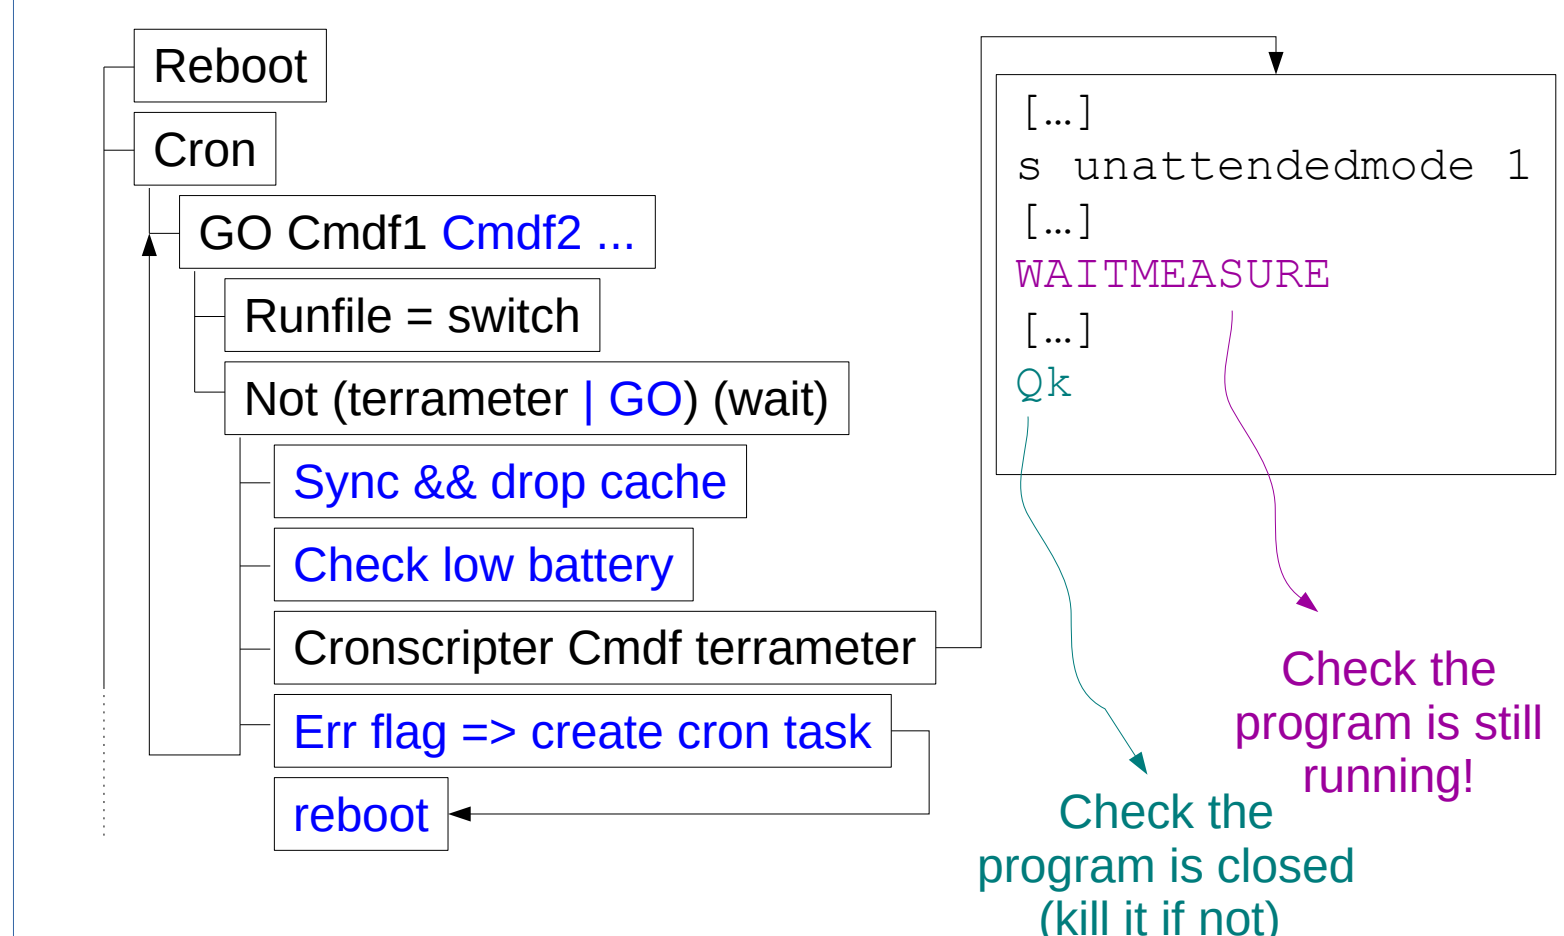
Reboot

Cron

GO Cmdf1 Cmdf2 ...

Runfile = switch

Not (terrameter | GO) (wait)

Sync && drop cache

Check low battery

Cronscripter Cmdf terrameter

Err flag => create cron task

reboot

[...]
s unattendedmode 1
[...]
WAITMEASURE
[...]
Qk

Check the program is still running!

Check the program is closed (kill it if not)